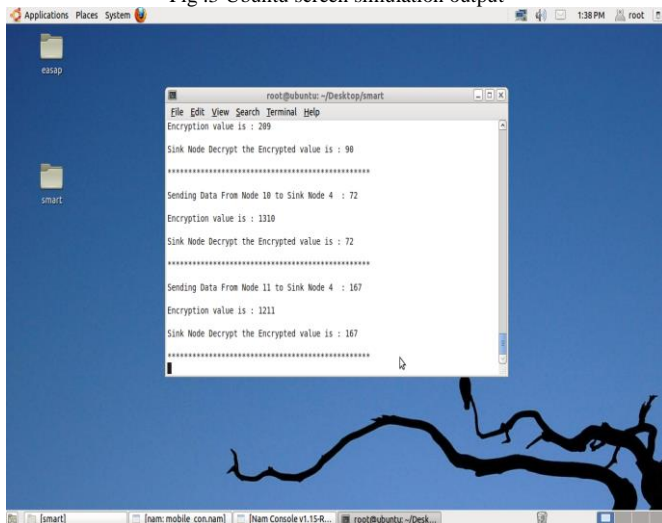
Fig.5 Ubuntu screen simulation output

Applications Places System

1:38 PM root

easap

smart

root@ubuntu: ~/Desktop/smart

File Edit View Search Terminal Help

Encryption value is : 209

Sink Node Decrypt the Encrypted value is : 90

**************************************************

Sending Data From Node 10 to Sink Node 4 : 72

Encryption value is : 1310

Sink Node Decrypt the Encrypted value is : 72

**************************************************

Sending Data From Node 11 to Sink Node 4 : 167

Encryption value is : 1211

Sink Node Decrypt the Encrypted value is : 167

**************************************************

[smart] [nam: mobile con.nam] [Nam Console v1.15-R... root@ubuntu: ~/Desk...